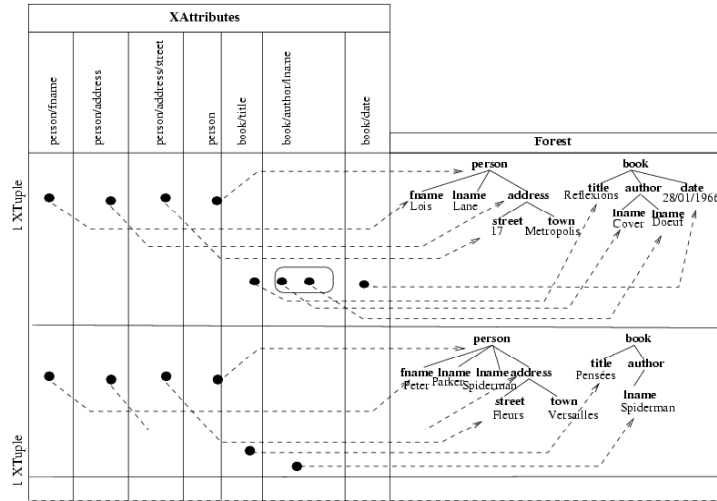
XAttributes

| person/fname | person/address | person/address/street | person | book/title | book/author/lname | book/date |
|---|---|---|---|---|---|---|

Forest

1 XTuple

person
fname Lois
lname Lane
address
street 17
town Metropolis

book
title Reflexions
author
lname Cover
lname Doeuf
date 28/01/1966

1 XTuple

person
fname Peter
lname Parker
lname Spiderman
address
street Fleurs
town Versailles

book
title Pensées
author
lname Spiderman